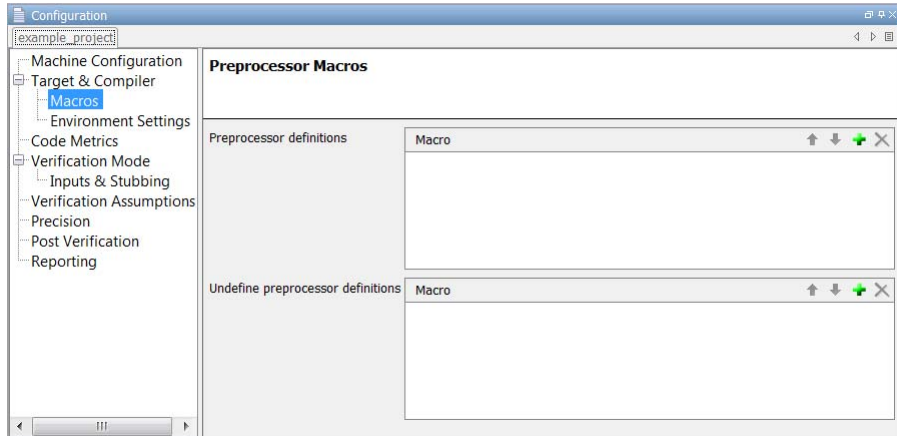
Configuration

example_project

Machine Configuration
Target & Compiler
Macros
Environment Settings
Code Metrics
Verification Mode
Inputs & Stubbing
Verification Assumptions
Precision
Post Verification
Reporting

Preprocessor Macros

Preprocessor definitions

| Macro |
|---|
| |

Undefine preprocessor definitions

| Macro |
|---|
| |